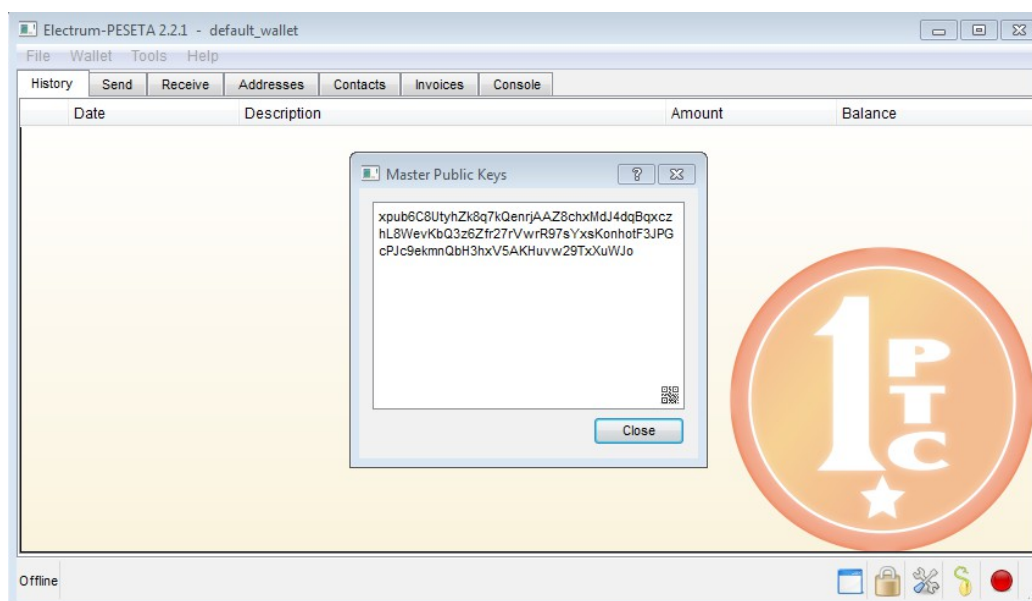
Electrum-PESETA 2.2.1 - default_wallet

File Wallet Tools Help

History Send Receive Addresses Contacts Invoices Console

| Date | Description | Amount | Balance |
|---|---|---|---|

Master Public Keys

?

xpub6C8UtyhZk8q7kQenrjAAZ8chxMdJ4dqBqxczhL8WevKbQ3z6Zfr27rVwrR97sYxsKonhotF3JPGcPJc9ekmnQbH3hxV5AKHuvw29TxXuWJo

Close

1 P T C

Offline